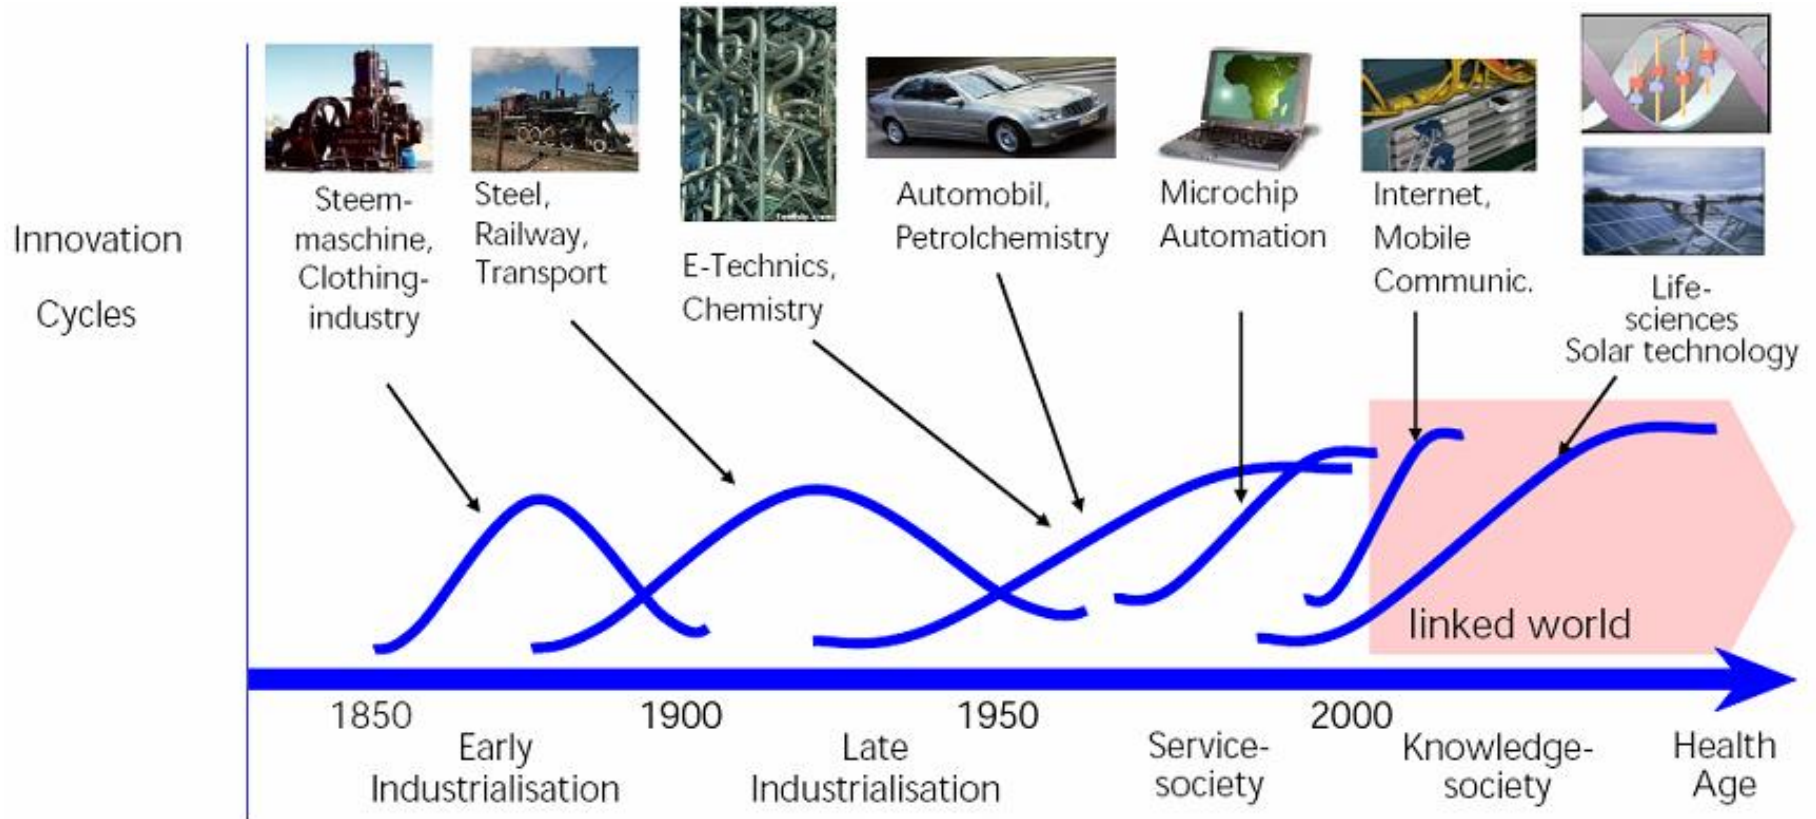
Innovation Cycles

Steem-maschine, Clothing-industry

Steel, Railway, Transport

E-Technics, Chemistry

Automobil, Petrolchemistry

Microchip Automation

Internet, Mobile Communic.

Life-sciences Solar technology

linked world

1850

Early Industrialisation

1900

Late Industrialisation

1950

Service-society

2000

Knowledge-society

Health Age